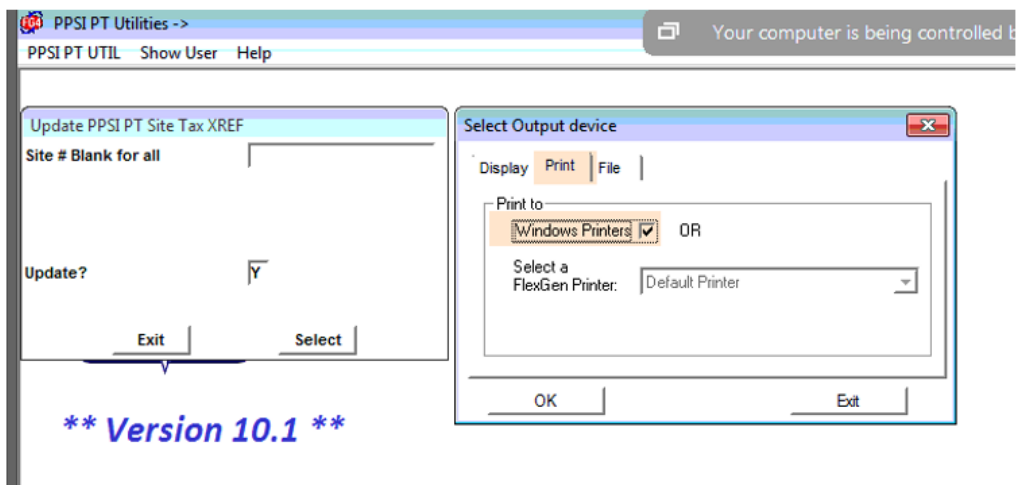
PPSI PT Utilities ->

PPSI PT UTIL Show User Help

Your computer is being controlled b

Update PPSI PT Site Tax XREF

Site # Blank for all

Update? Y

Exit Select

** Version 10.1 **

Select Output device

Display Print File

Print to

Windows Printers OR

Select a FlexGen Printer: Default Printer

OK Exit